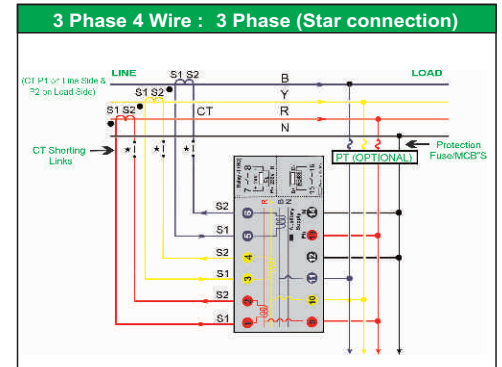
3 Phase 4 Wire : 3 Phase (Star connection)

(CT P1 on Line Side & P2 on Load Side)

LINE

LOAD

S1 S2

S1 S2

S1 S2

B

Y

R

N

CT

CT Shorting Links

PT (OPTIONAL)

Protection Fuse/MCB"S

S2

S1

S2

S1

S2

S1

6

5

4

3

2

1

7

8

9

10

11

12

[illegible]